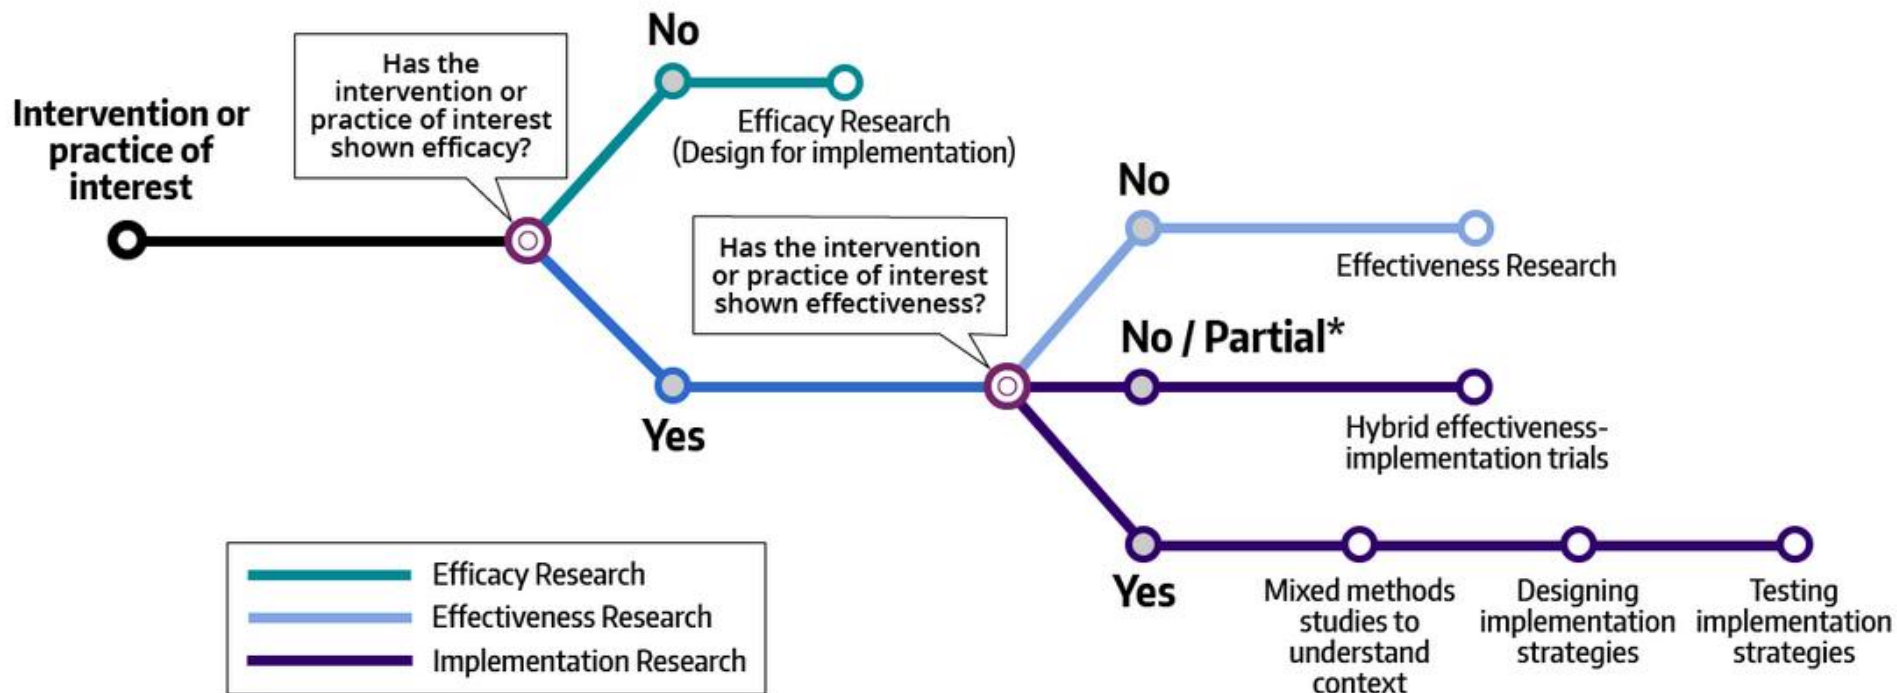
Intervention or practice of interest

Has the intervention or practice of interest shown efficacy?

No

Efficacy Research (Design for implementation)

Yes

Has the intervention or practice of interest shown effectiveness?

No

Effectiveness Research

No / Partial*

Hybrid effectiveness-implementation trials

Yes

Mixed methods studies to understand context

Designing implementation strategies

Testing implementation strategies

Efficacy Research
Effectiveness Research
Implementation Research